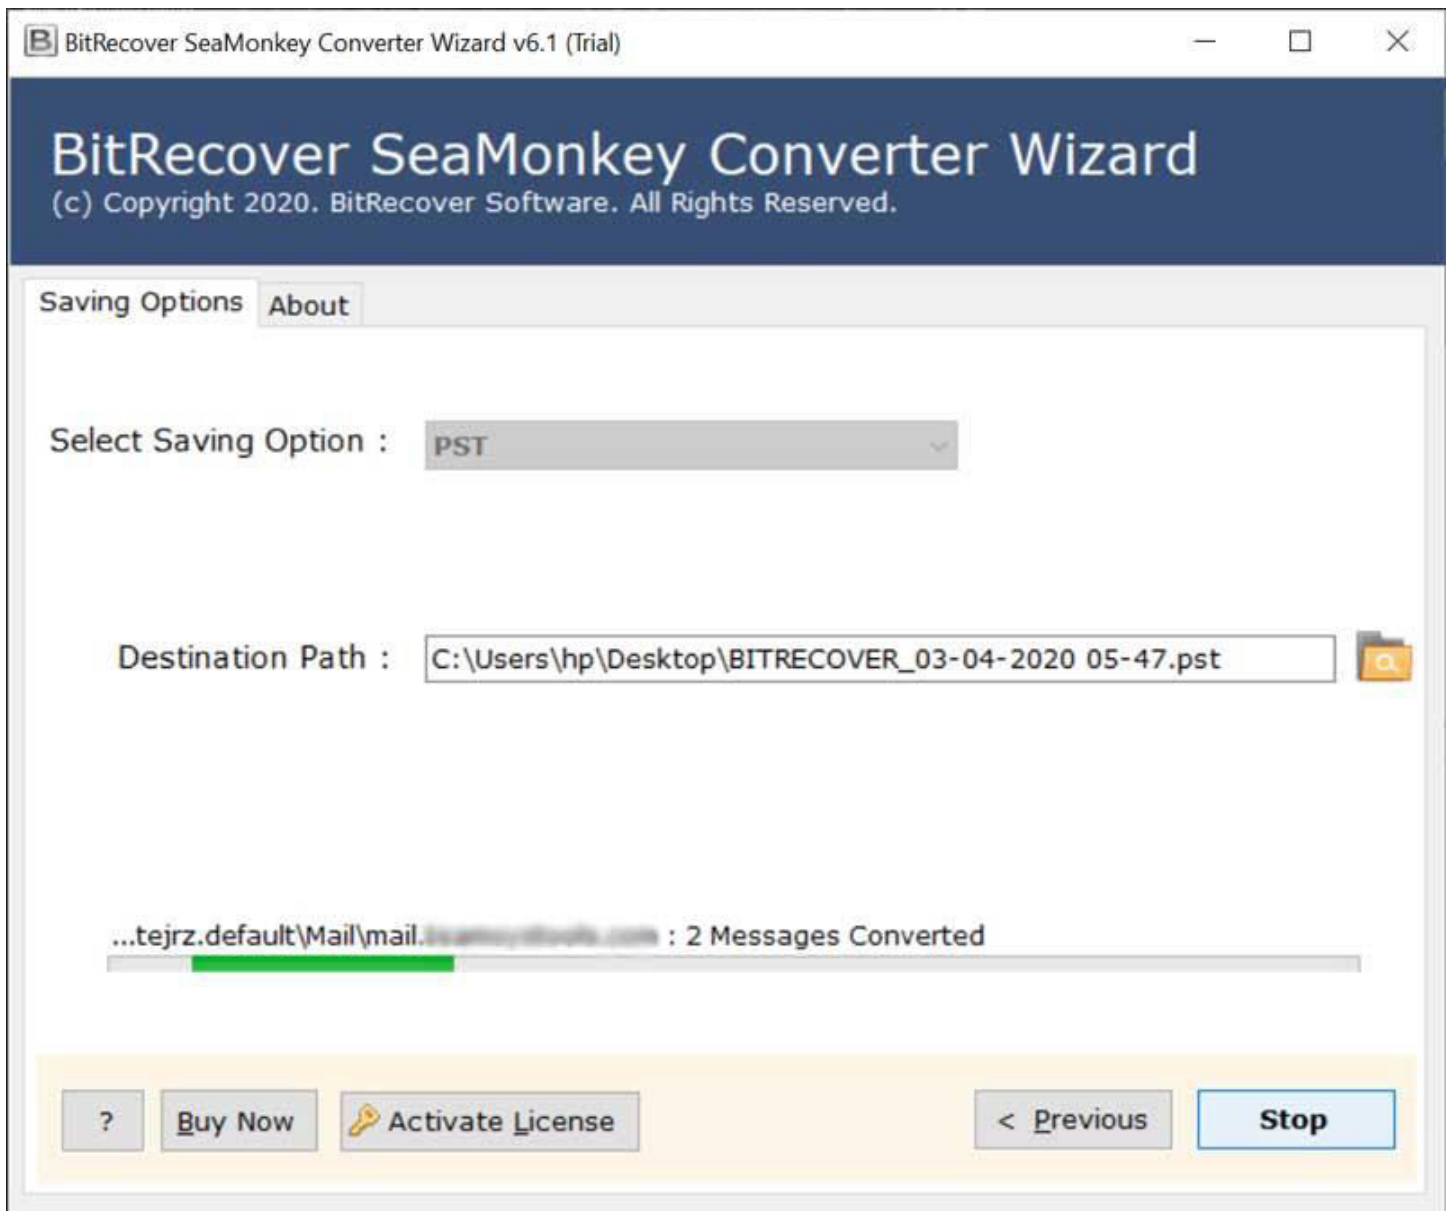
B BitRecover SeaMonkey Converter Wizard v6.1 (Trial)

BitRecover SeaMonkey Converter Wizard
(c) Copyright 2020. BitRecover Software. All Rights Reserved.

Saving Options About

Select Saving Option : PST

Destination Path : C:\Users\hp\Desktop\BITRECOVER_03-04-2020 05-47.pst

...tejrz.default\Mail\mail.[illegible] : 2 Messages Converted

? Buy Now Activate License < Previous Stop